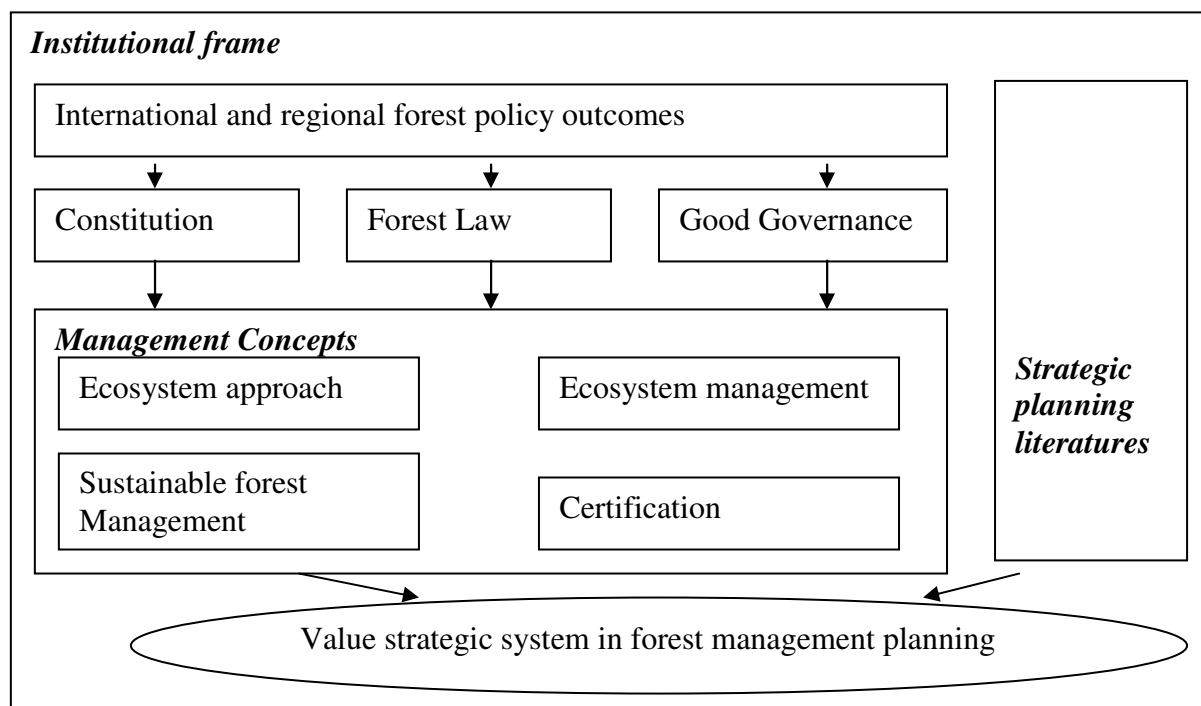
*Institutional frame*

International and regional forest policy outcomes

Constitution

Forest Law

Good Governance

*Management Concepts*

Ecosystem approach

Ecosystem management

Sustainable forest Management

Certification

*Strategic planning literatures*

Value strategic system in forest management planning